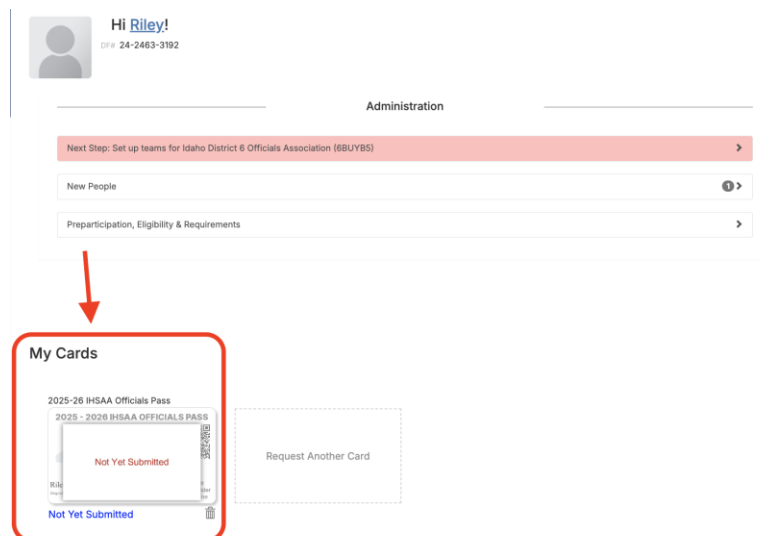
Hi Riley!
DF# 24-2463-3192

Administration

Next Step: Set up teams for Idaho District 6 Officials Association (6BUYB5)

New People 1

Preparticipation, Eligibility & Requirements

My Cards

2025-26 IHSAA Officials Pass

2025 - 2026 IHSAA OFFICIALS PASS

Not Yet Submitted

Rile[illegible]

Request Another Card

Not Yet Submitted